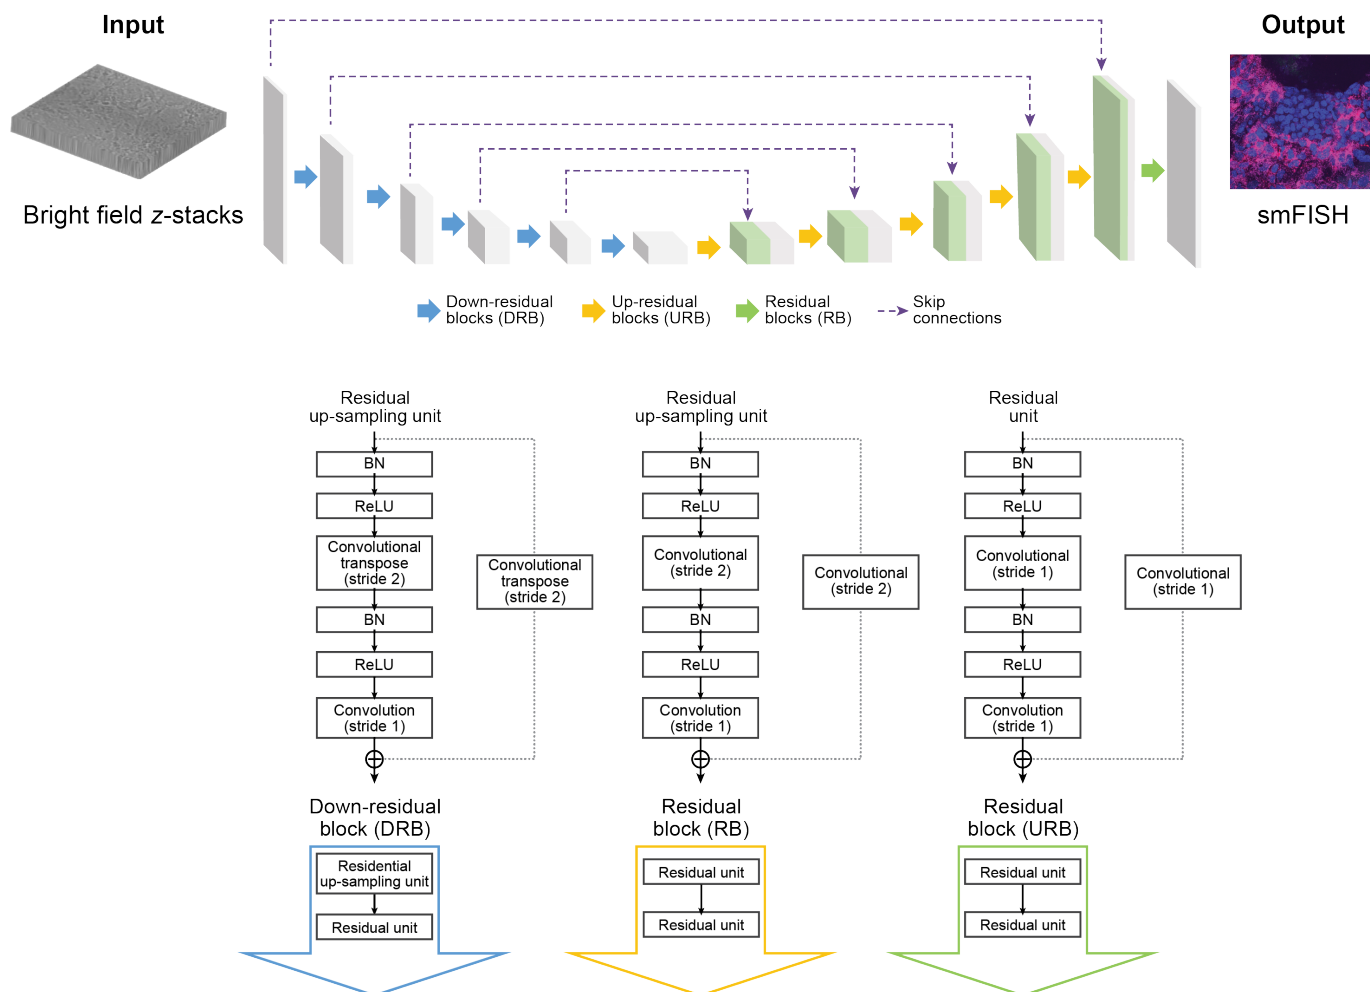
Input

Bright field z-stacks

Output

smFISH

Down-residual blocks (DRB)
Up-residual blocks (URB)
Residual blocks (RB)
Skip connections

Residual up-sampling unit

BN
ReLU
Convolutional transpose (stride 2)
BN
ReLU
Convolution (stride 1)

Convolutional transpose (stride 2)

Residual up-sampling unit

BN
ReLU
Convolutional (stride 2)
BN
ReLU
Convolution (stride 1)

Convolutional (stride 2)

Residual unit

BN
ReLU
Convolutional (stride 1)
BN
ReLU
Convolution (stride 1)

Convolutional (stride 1)

Down-residual block (DRB)

Residential up-sampling unit
Residual unit

Residual block (RB)

Residual unit
Residual unit

Residual block (URB)

Residual unit
Residual unit